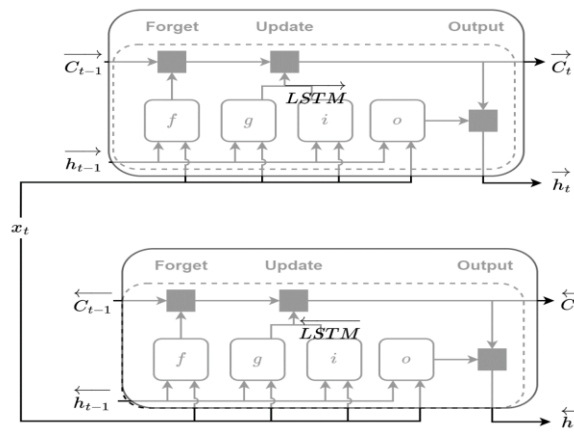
Forget
Update
Output
$\overrightarrow{C_{t-1}}$
$\overrightarrow{C_t}$
$\overrightarrow{LSTM}$
$f$
$g$
$i$
$o$
$\overrightarrow{h_{t-1}}$
$\overrightarrow{h_t}$
$x_t$

Forget
Update
Output
$\overleftarrow{C_{t-1}}$
$\overleftarrow{C}$
$\overleftarrow{LSTM}$
$f$
$g$
$i$
$o$
$\overleftarrow{h_{t-1}}$
$\overleftarrow{h}$